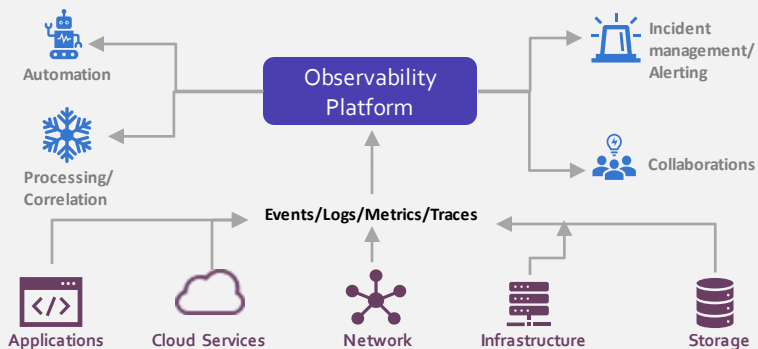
Automation

Processing/
Correlation

Observability
Platform

Incident
management/
Alerting

Collaborations

Events/Logs/Metrics/Traces

</>

Applications

Cloud Services

Network

Infrastructure

Storage